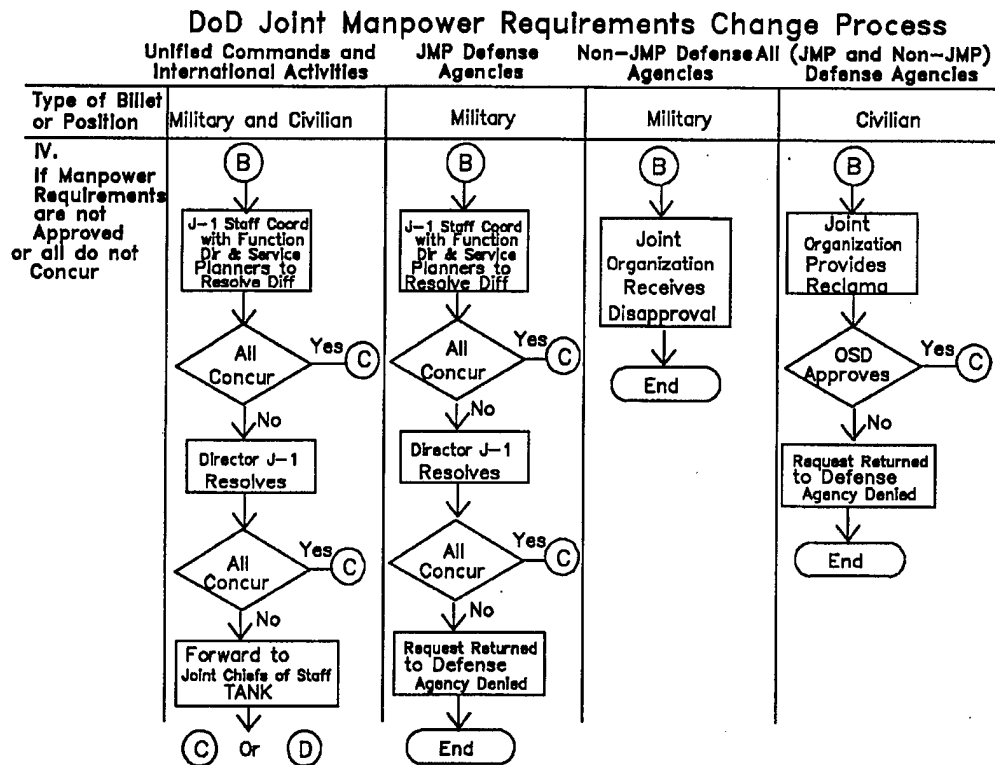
DoD Joint Manpower Requirements Change Process

| | Unified Commands and International Activities | JMP Defense Agencies | Non-JMP Defense Agencies | All (JMP and Non-JMP) Defense Agencies |
|---|---|---|---|---|
| Type of Billet or Position | Military and Civilian | Military | Military | Civilian |

IV. If Manpower Requirements are not Approved or all do not Concur

Unified Commands and International Activities:
B
J-1 Staff Coord with Function Dir & Service Planners to Resolve Diff
All Concur
Yes C
No
Director J-1 Resolves
All Concur
Yes C
No
Forward to Joint Chiefs of Staff TANK
C Or D

JMP Defense Agencies:
B
J-1 Staff Coord with Function Dir & Service Planners to Resolve Diff
All Concur
Yes C
No
Director J-1 Resolves
All Concur
Yes C
No
Request Returned to Defense Agency Denied
End

Non-JMP Defense Agencies:
B
Joint Organization Receives Disapproval
End

All (JMP and Non-JMP) Defense Agencies:
B
Joint Organization Provides Reclama
OSD Approves
Yes C
No
Request Returned to Defense Agency Denied
End